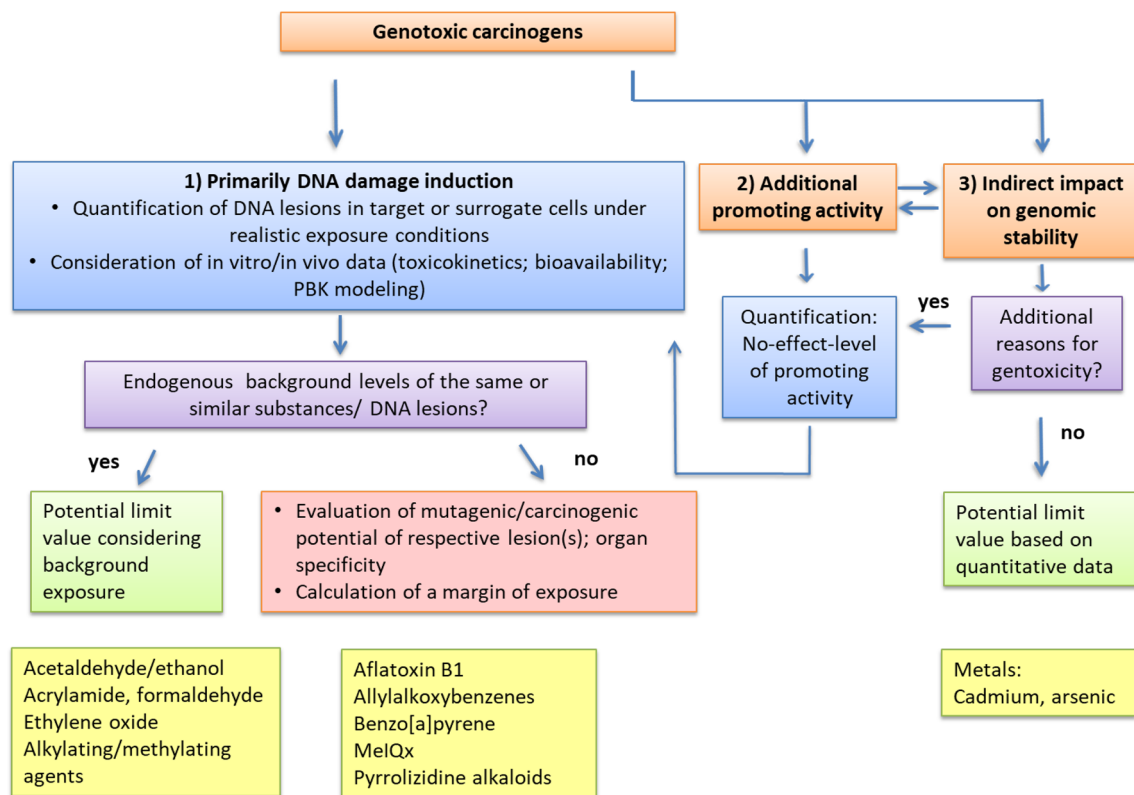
Genotoxic carcinogens

1) Primarily DNA damage induction
• Quantification of DNA lesions in target or surrogate cells under realistic exposure conditions
• Consideration of in vitro/in vivo data (toxicokinetics; bioavailability; PBK modeling)

2) Additional promoting activity

3) Indirect impact on genomic stability

Quantification: No-effect-level of promoting activity

yes

Additional reasons for gentoxicity?

Endogenous background levels of the same or similar substances/ DNA lesions?

yes

no

no

Potential limit value considering background exposure

• Evaluation of mutagenic/carcinogenic potential of respective lesion(s); organ specificity
• Calculation of a margin of exposure

Potential limit value based on quantitative data

Acetaldehyde/ethanol
Acrylamide, formaldehyde
Ethylene oxide
Alkylating/methylating agents

Aflatoxin B1
Allylalkoxybenzenes
Benzo[a]pyrene
MeIQx
Pyrrolizidine alkaloids

Metals:
Cadmium, arsenic